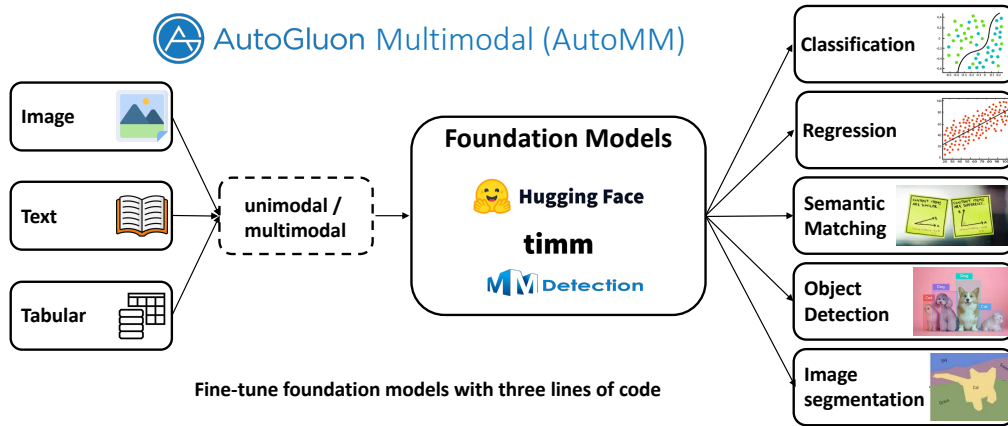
AutoGluon Multimodal (AutoMM)

Image

Text

Tabular

unimodal / multimodal

Foundation Models

Hugging Face

timm

MMDetection

Classification

Regression

Semantic Matching

Object Detection

Image segmentation

Fine-tune foundation models with three lines of code